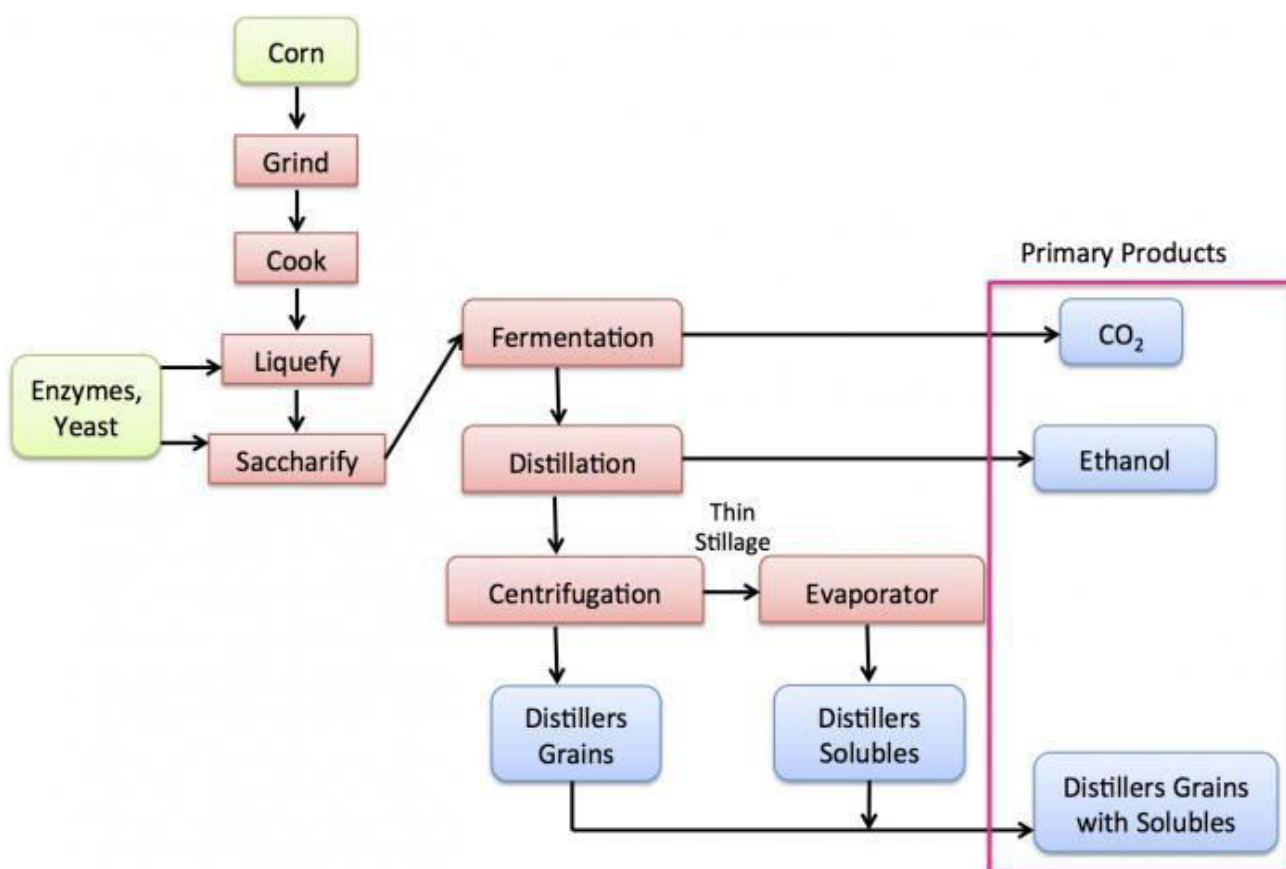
Corn

Grind

Cook

Enzymes, Yeast

Liquefy

Saccharify

Fermentation

Distillation

Thin Stillage

Centrifugation

Evaporator

Distillers Grains

Distillers Solubles

Primary Products

$CO_2$

Ethanol

Distillers Grains with Solubles